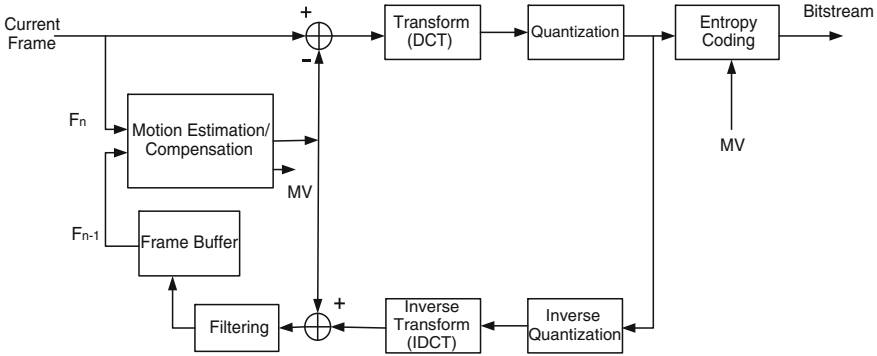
Current Frame

+

-

Transform (DCT)

Quantization

Entropy Coding

Bitstream

$F_n$

Motion Estimation/ Compensation

MV

MV

$F_{n-1}$

Frame Buffer

+

Filtering

Inverse Transform (IDCT)

Inverse Quantization